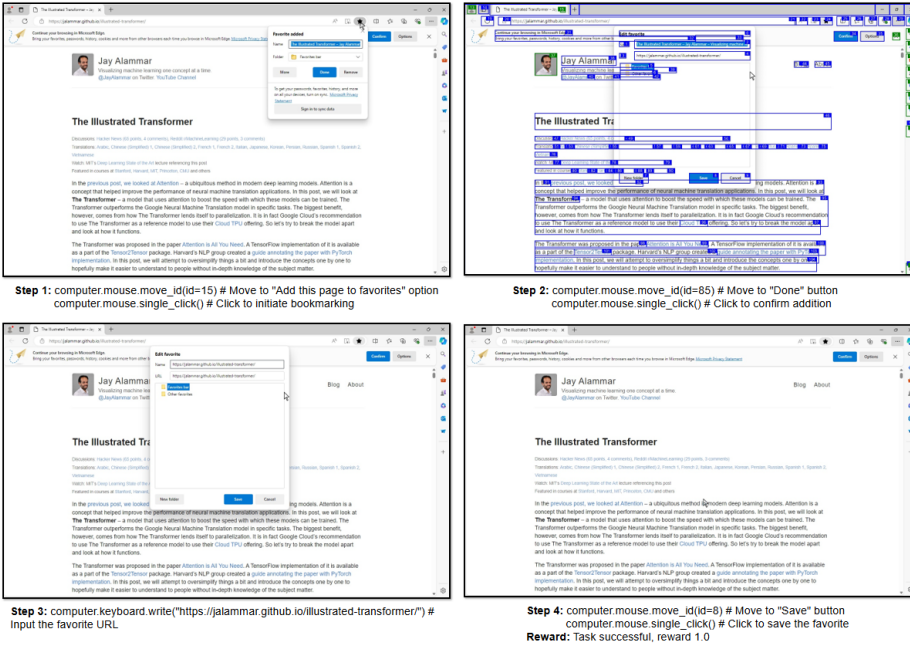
The Illustrated Transformer – Jay Alammar

https://jalammar.github.io/illustrated-transformer/

Continue your browsing in Microsoft Edge
Bring your favorites, passwords, history, and more from other browsers each time you browse in Microsoft Edge Microsoft Privacy Statement

Confirm Options

Favorite added
Name The Illustrated Transformer – Jay Alammar
Folder Favorites bar
More Done Remove
To get your passwords, favorites, history, and more on all your devices, turn on sync. Microsoft Privacy Statement
Sign in to sync data

Jay Alammar
Visualizing machine learning one concept at a time.
@JayAlammar on Twitter. YouTube Channel

The Illustrated Transformer

Discussions: Hacker News (65 points, 4 comments), Reddit r/MachineLearning (29 points, 3 comments)
Translations: Arabic, Chinese (Simplified) 1, Chinese (Simplified) 2, French 1, French 2, Italian, Japanese, Korean, Persian, Russian, Spanish 1, Spanish 2, Vietnamese
Watch: MIT's Deep Learning State of the Art lecture referencing this post
Featured in courses at Stanford, Harvard, MIT, Princeton, CMU and others

In the previous post, we looked at Attention – a ubiquitous method in modern deep learning models. Attention is a concept that helped improve the performance of neural machine translation applications. In this post, we will look at The Transformer – a model that uses attention to boost the speed with which these models can be trained. The Transformer outperforms the Google Neural Machine Translation model in specific tasks. The biggest benefit, however, comes from how The Transformer lends itself to parallelization. It is in fact Google Cloud's recommendation to use The Transformer as a reference model to use their Cloud TPU offering. So let's try to break the model apart and look at how it functions.

The Transformer was proposed in the paper Attention is All You Need. A TensorFlow implementation of it is available as a part of the Tensor2Tensor package. Harvard's NLP group created a guide annotating the paper with PyTorch implementation. In this post, we will attempt to oversimplify things a bit and introduce the concepts one by one to hopefully make it easier to understand to people without in-depth knowledge of the subject matter.

Step 1: computer.mouse.move_id(id=15) # Move to "Add this page to favorites" option computer.mouse.single_click() # Click to initiate bookmarking

Edit favorite
Name The Illustrated Transformer – Jay Alammar
URL https://jalammar.github.io/illustrated-transformer/
New folder Save Cancel

Step 2: computer.mouse.move_id(id=85) # Move to "Done" button computer.mouse.single_click() # Click to confirm addition

Edit favorite
Name https://jalammar.github.io/illustrated-transformer/
URL https://jalammar.github.io/illustrated-transformer/
Favorites bar
Other favorites
New folder Save Cancel

Blog About

Step 3: computer.keyboard.write("https://jalammar.github.io/illustrated-transformer/") # Input the favorite URL

Step 4: computer.mouse.move_id(id=8) # Move to "Save" button computer.mouse.single_click() # Click to save the favorite
Reward: Task successful, reward 1.0